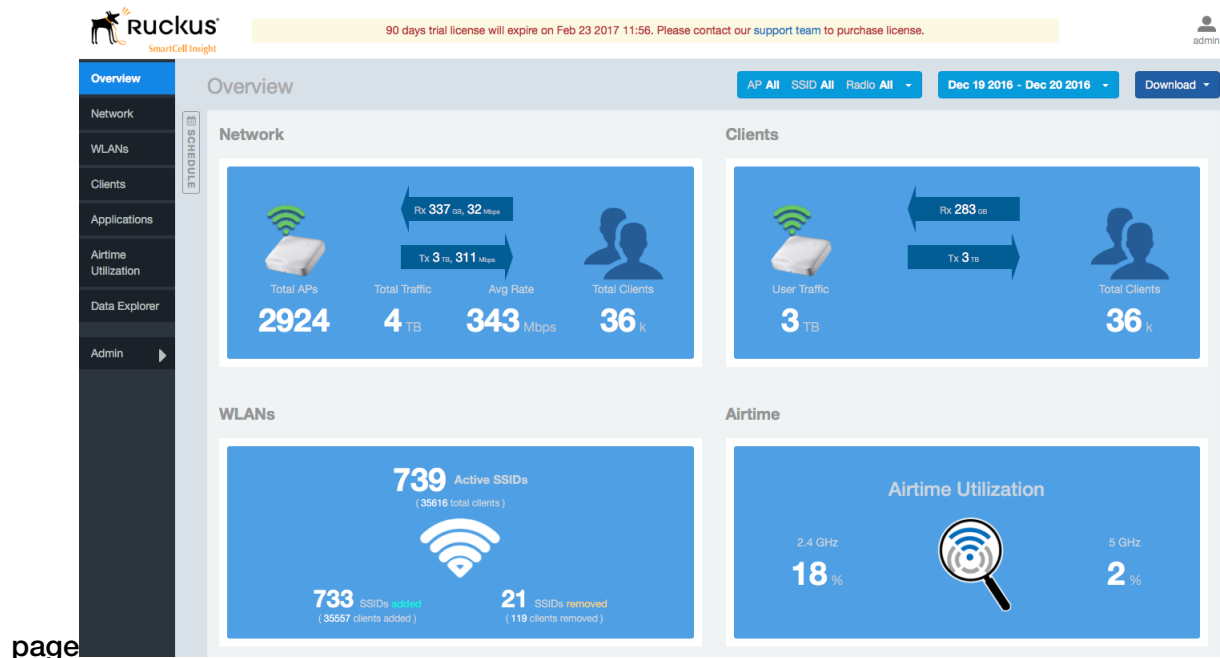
Ruckus
SmartCell Insight

90 days trial license will expire on Feb 23 2017 11:56. Please contact our support team to purchase license.

admin

Overview
Network
WLANs
Clients
Applications
Airtime Utilization
Data Explorer
Admin

SCHEDULE

Overview

AP All SSID All Radio All

Dec 19 2016 - Dec 20 2016

Download

Network

Rx 337 GB, 32 Mbps

Tx 3 TB, 311 Mbps

Total APs
2924

Total Traffic
4 TB

Avg Rate
343 Mbps

Total Clients
36 k

Clients

Rx 283 GB

Tx 3 TB

User Traffic
3 TB

Total Clients
36 k

WLANs

739 Active SSIDs
( 35616 total clients )

733 SSIDs added
( 35557 clients added )

21 SSIDs removed
( 119 clients removed )

Airtime

Airtime Utilization

2.4 GHz
18 %

5 GHz
2 %

page